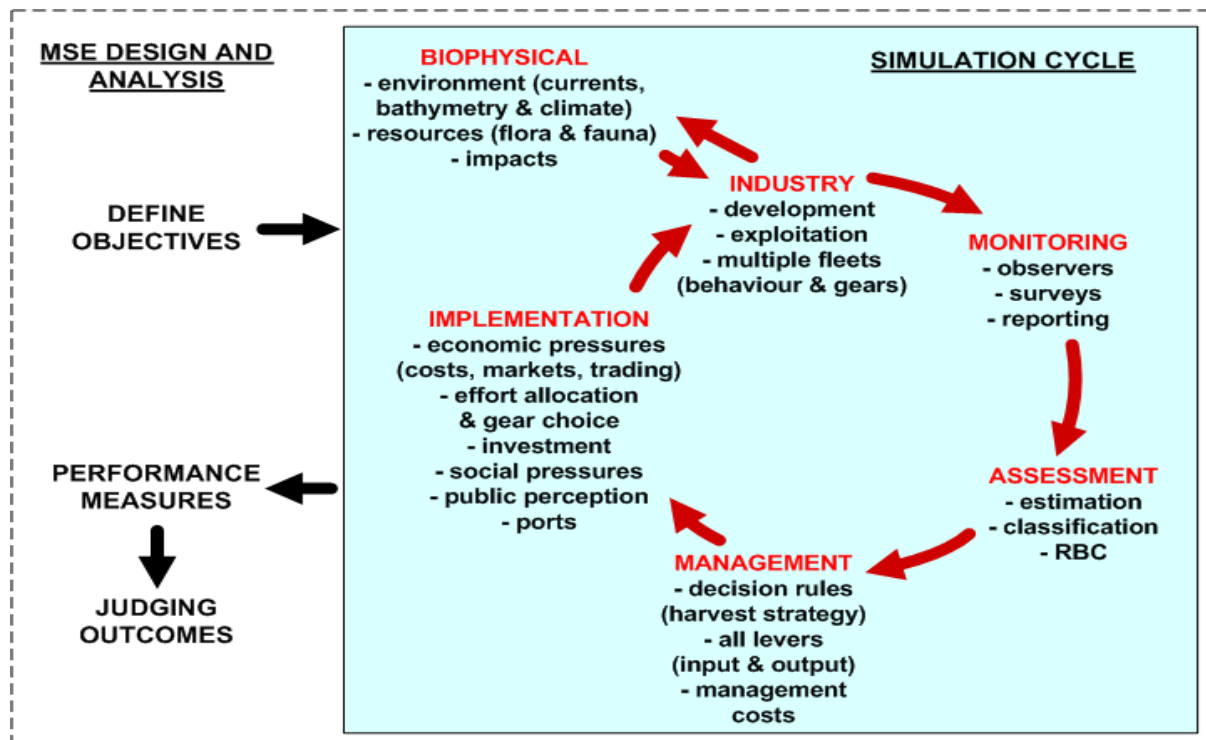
MSE DESIGN AND ANALYSIS

DEFINE OBJECTIVES

PERFORMANCE MEASURES

JUDGING OUTCOMES

SIMULATION CYCLE

BIOPHYSICAL
- environment (currents, bathymetry & climate)
- resources (flora & fauna)
- impacts

INDUSTRY
- development
- exploitation
- multiple fleets (behaviour & gears)

MONITORING
- observers
- surveys
- reporting

ASSESSMENT
- estimation
- classification
- RBC

MANAGEMENT
- decision rules (harvest strategy)
- all levers (input & output)
- management costs

IMPLEMENTATION
- economic pressures (costs, markets, trading)
- effort allocation & gear choice
- investment
- social pressures
- public perception
- ports